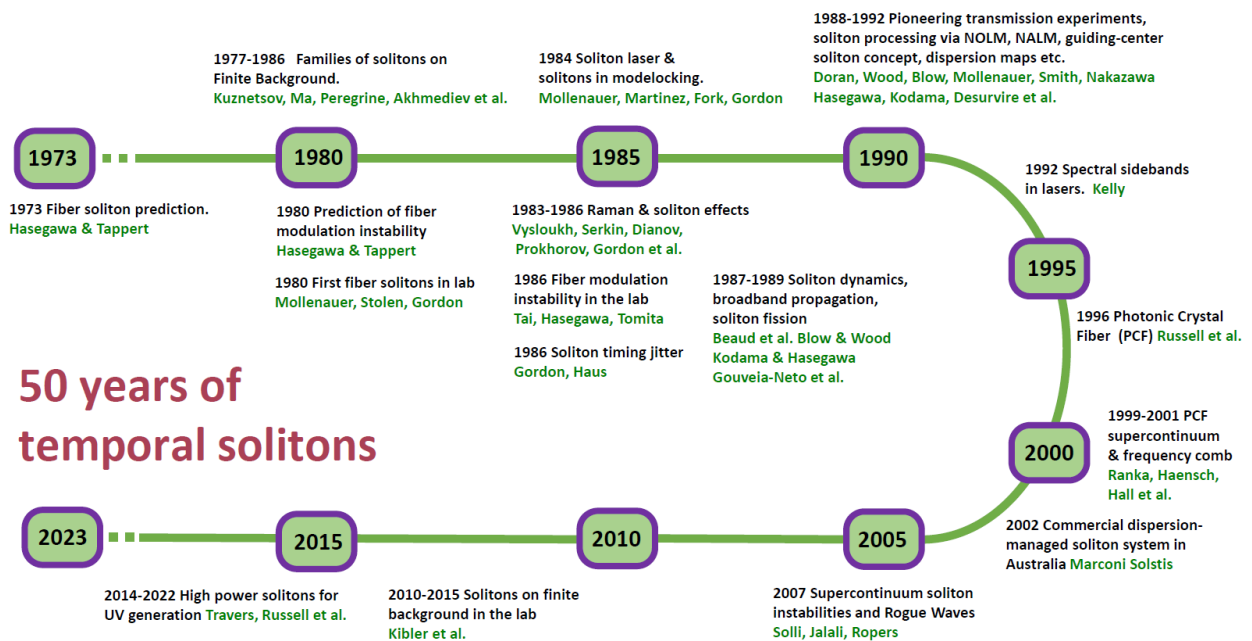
1977-1986 Families of solitons on Finite Background.
Kuznetsov, Ma, Peregrine, Akhmediev et al.

1984 Soliton laser & solitons in modelocking.
Mollenauer, Martinez, Fork, Gordon

1988-1992 Pioneering transmission experiments, soliton processing via NOLM, NALM, guiding-center soliton concept, dispersion maps etc.
Doran, Wood, Blow, Mollenauer, Smith, Nakazawa Hasegawa, Kodama, Desurvire et al.

1973

1980

1985

1990

1973 Fiber soliton prediction.
Hasegawa & Tappert

1980 Prediction of fiber modulation instability
Hasegawa & Tappert

1980 First fiber solitons in lab
Mollenauer, Stolen, Gordon

1983-1986 Raman & soliton effects
Vysloukh, Serkin, Dianov, Prokhorov, Gordon et al.

1986 Fiber modulation instability in the lab
Tai, Hasegawa, Tomita

1986 Soliton timing jitter
Gordon, Haus

1987-1989 Soliton dynamics, broadband propagation, soliton fission
Beaud et al. Blow & Wood
Kodama & Hasegawa
Gouveia-Neto et al.

1992 Spectral sidebands in lasers. Kelly

1995

1996 Photonic Crystal Fiber (PCF) Russell et al.

50 years of temporal solitons

1999-2001 PCF supercontinuum & frequency comb
Ranka, Haensch, Hall et al.

2000

2023

2015

2010

2005

2002 Commercial dispersion-managed soliton system in Australia Marconi Solstis

2014-2022 High power solitons for UV generation Travers, Russell et al.

2010-2015 Solitons on finite background in the lab
Kibler et al.

2007 Supercontinuum soliton instabilities and Rogue Waves
Solli, Jalali, Ropers